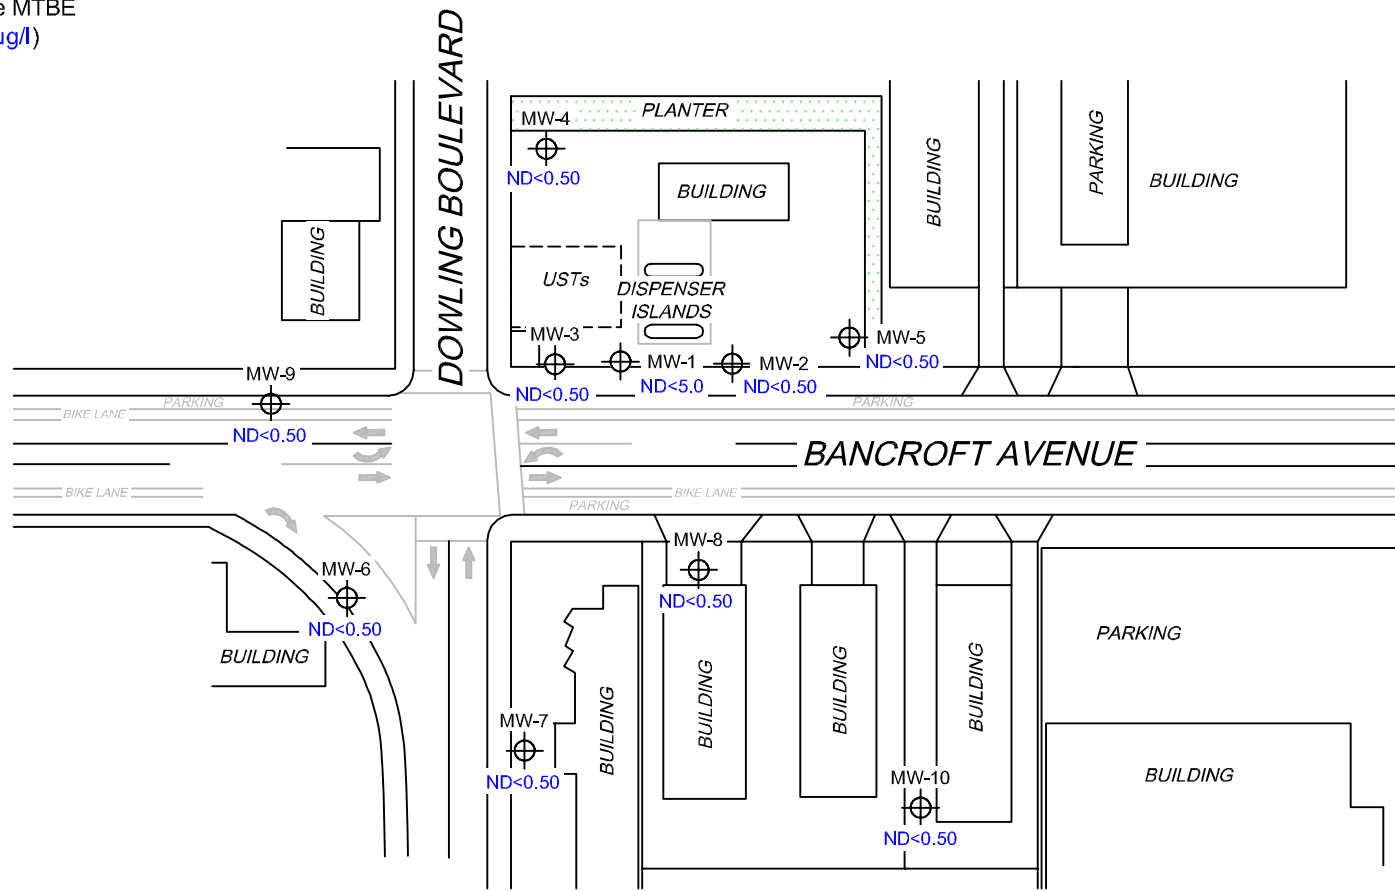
e MTBE
ug/l)

DOWLING BOULEVARD

PLANTER
MW-4
ND<0.50
BUILDING
BUILDING
PARKING
BUILDING
BUILDING
USTs
DISPENSER
ISLANDS
MW-3
MW-5
ND<0.50
MW-1
ND<5.0
MW-2
ND<0.50
ND<0.50
MW-9
ND<0.50
BIKE LANE
PARKING
PARKING
BANCROFT AVENUE
BIKE LANE
PARKING
BIKE LANE
MW-8
ND<0.50
MW-6
ND<0.50
BUILDING
PARKING
MW-7
ND<0.50
BUILDING
BUILDING
BUILDING
BUILDING
BUILDING
MW-10
ND<0.50